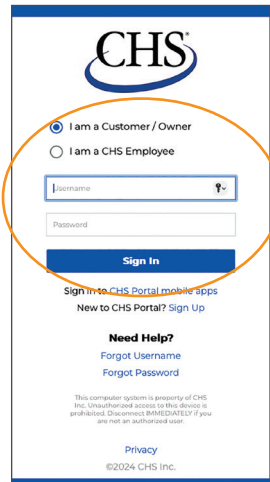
CHS

I am a Customer / Owner

I am a CHS Employee

Username

Password

Sign In

Sign in to CHS Portal mobile apps

New to CHS Portal? Sign Up

Need Help?

Forgot Username

Forgot Password

This computer system is property of CHS Inc. Unauthorized access to this device is prohibited. Disconnect IMMEDIATELY if you are not an authorized user.

Privacy

©2024 CHS Inc.